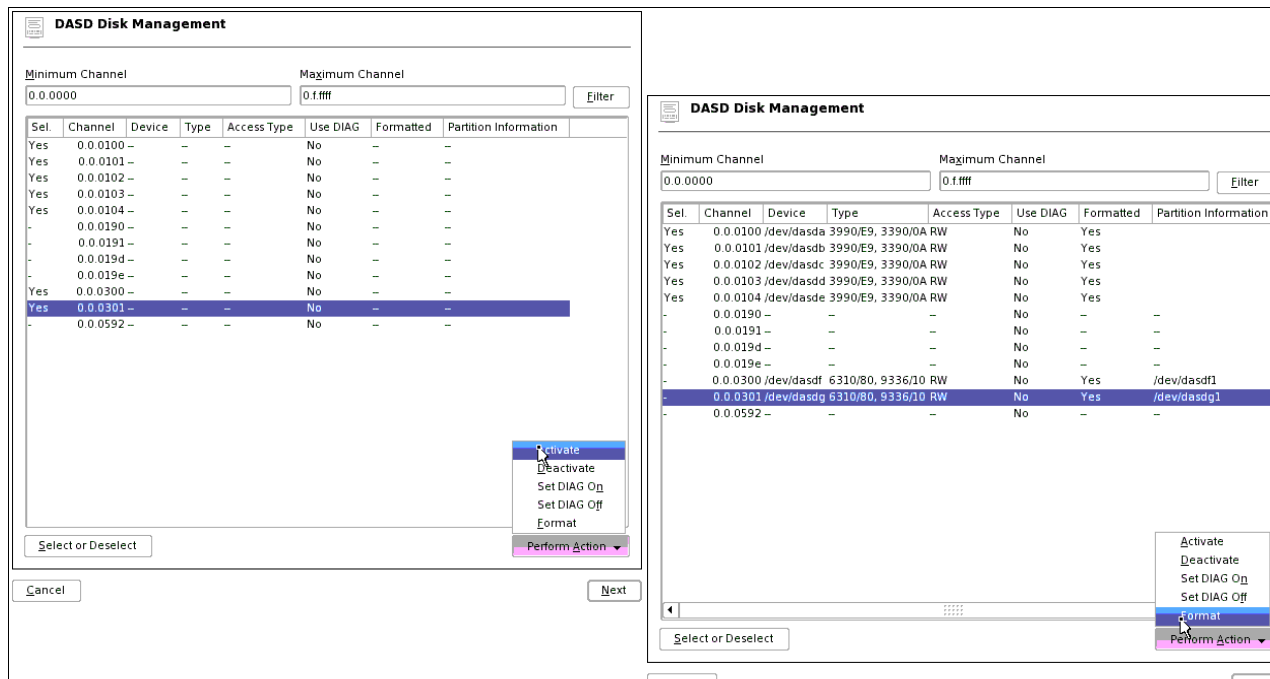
DASD Disk Management

Minimum Channel
0.0.0000
Maximum Channel
0.f.ffff
Filter

| Sel. | Channel | Device | Type | Access Type | Use DIAG | Formatted | Partition Information |
|---|---|---|---|---|---|---|---|
| Yes | 0.0.0100 | – | – | – | No | – | – |
| Yes | 0.0.0101 | – | – | – | No | – | – |
| Yes | 0.0.0102 | – | – | – | No | – | – |
| Yes | 0.0.0103 | – | – | – | No | – | – |
| Yes | 0.0.0104 | – | – | – | No | – | – |
| - | 0.0.0190 | – | – | – | No | – | – |
| - | 0.0.0191 | – | – | – | No | – | – |
| - | 0.0.019d | – | – | – | No | – | – |
| - | 0.0.019e | – | – | – | No | – | – |
| Yes | 0.0.0300 | – | – | – | No | – | – |
| Yes | 0.0.0301 | – | – | – | No | – | – |
| - | 0.0.0592 | – | – | – | No | – | – |

Activate
Deactivate
Set DIAG On
Set DIAG Off
Format

Select or Deselect
Perform Action
Cancel
Next

DASD Disk Management

Minimum Channel
0.0.0000
Maximum Channel
0.f.ffff
Filter

| Sel. | Channel | Device | Type | Access Type | Use DIAG | Formatted | Partition Information |
|---|---|---|---|---|---|---|---|
| Yes | 0.0.0100 | /dev/dasda | 3990/E9, 3390/0A | RW | No | Yes | |
| Yes | 0.0.0101 | /dev/dasdb | 3990/E9, 3390/0A | RW | No | Yes | |
| Yes | 0.0.0102 | /dev/dasdc | 3990/E9, 3390/0A | RW | No | Yes | |
| Yes | 0.0.0103 | /dev/dasdd | 3990/E9, 3390/0A | RW | No | Yes | |
| Yes | 0.0.0104 | /dev/dasde | 3990/E9, 3390/0A | RW | No | Yes | |
| - | 0.0.0190 | – | – | – | No | – | – |
| - | 0.0.0191 | – | – | – | No | – | – |
| - | 0.0.019d | – | – | – | No | – | – |
| - | 0.0.019e | – | – | – | No | – | – |
| - | 0.0.0300 | /dev/dasdf | 6310/80, 9336/10 | RW | No | Yes | /dev/dasdf1 |
| - | 0.0.0301 | /dev/dasdg | 6310/80, 9336/10 | RW | No | Yes | /dev/dasdg1 |
| - | 0.0.0592 | – | – | – | No | – | – |

Activate
Deactivate
Set DIAG On
Set DIAG Off
Format

Select or Deselect
Perform Action